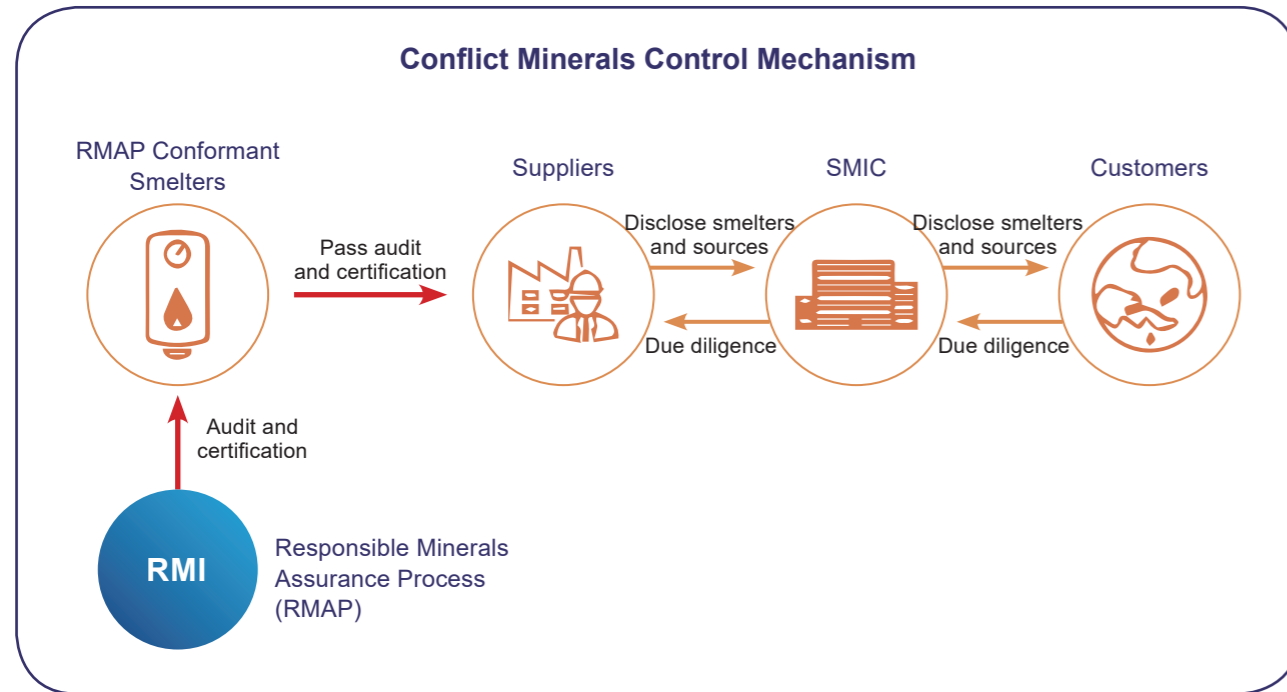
Conflict Minerals Control Mechanism

RMAP Conformant Smelters

Suppliers

SMIC

Customers

Pass audit and certification

Disclose smelters and sources

Disclose smelters and sources

Due diligence

Due diligence

Audit and certification

RMI

Responsible Minerals Assurance Process (RMAP)